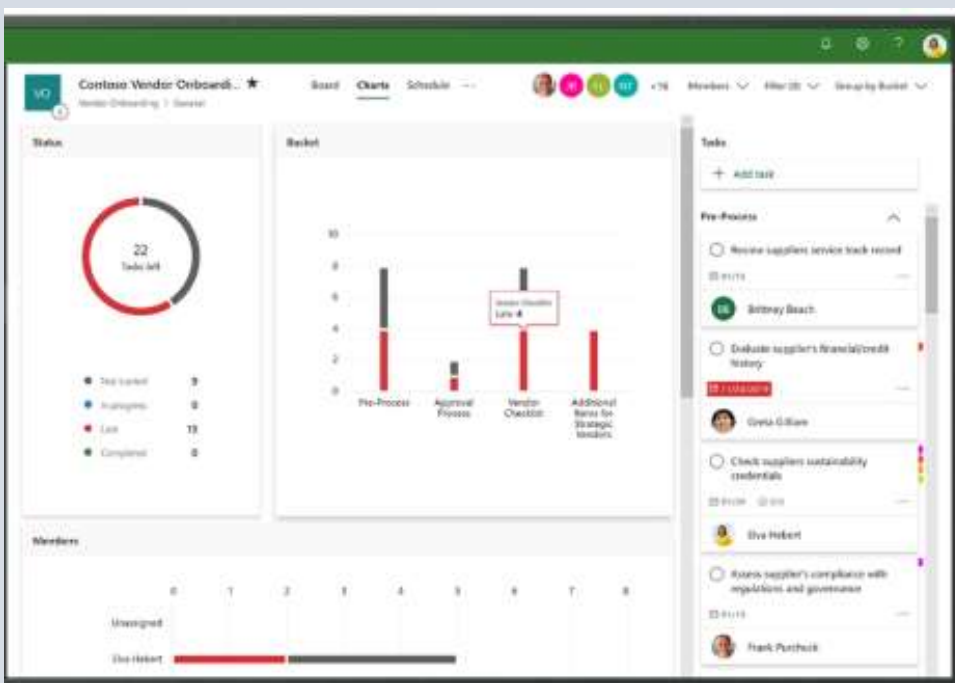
VO

Contoso Vendor Onboardi... ★

Vendor Onboarding | General

Board Charts Schedule ···

+16 Members Filter (0) Group by Bucket

Status

22
Tasks left

Not started 9
In progress 0
Late 13
Completed 0

Bucket

10
8
6
4
2
0

Pre-Process

Approval Process

Vendor Checklist

Additional Items for Strategic Vendors

Vendor Checklist
Late 4

Tasks

+ Add task

Pre-Process

Review suppliers service track record

Brittney Beach

Evaluate supplier's financial/credit history

Greta Gilliam

Check suppliers sustainability credentials

Elva Hebert

Assess supplier's compliance with regulations and governance

Frank Purchuck

Members

0 1 2 3 4 5 6 7 8

Unassigned

Elva Hebert